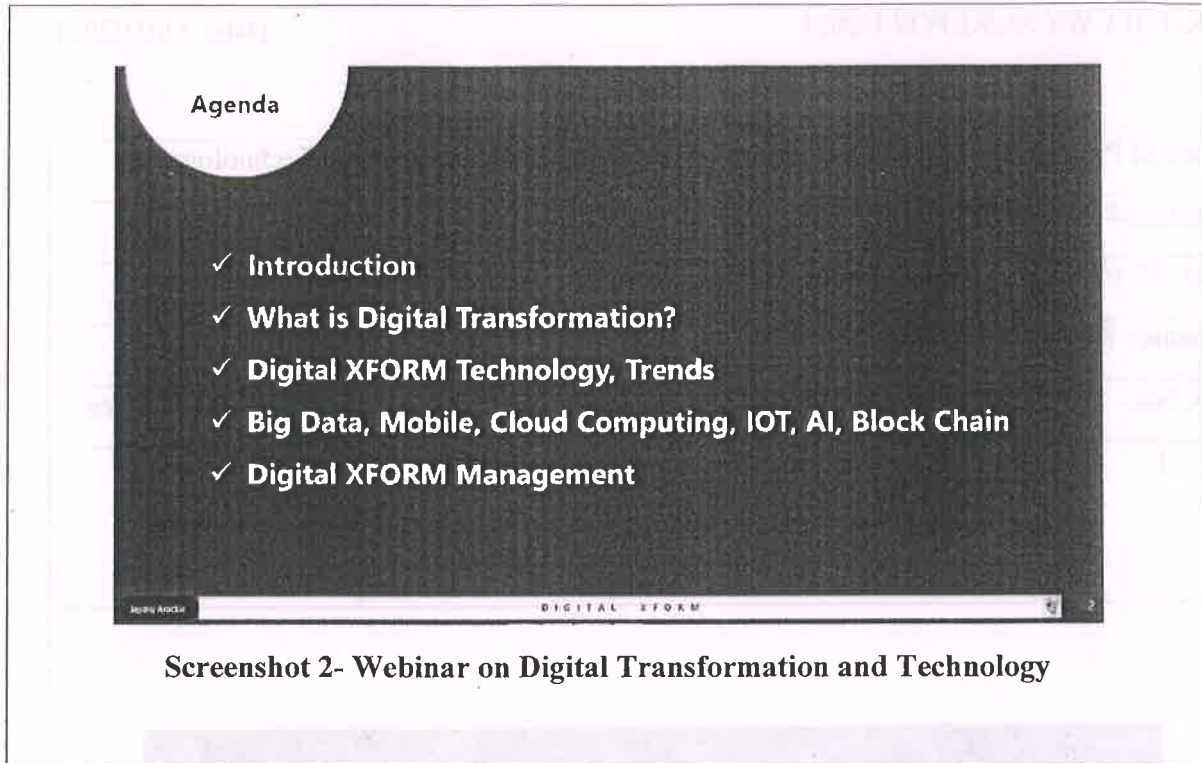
Agenda

✓ Introduction
✓ What is Digital Transformation?
✓ Digital XFORM Technology, Trends
✓ Big Data, Mobile, Cloud Computing, IOT, AI, Block Chain
✓ Digital XFORM Management

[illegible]

DIGITAL XFORM

2

Screenshot 2- Webinar on Digital Transformation and Technology